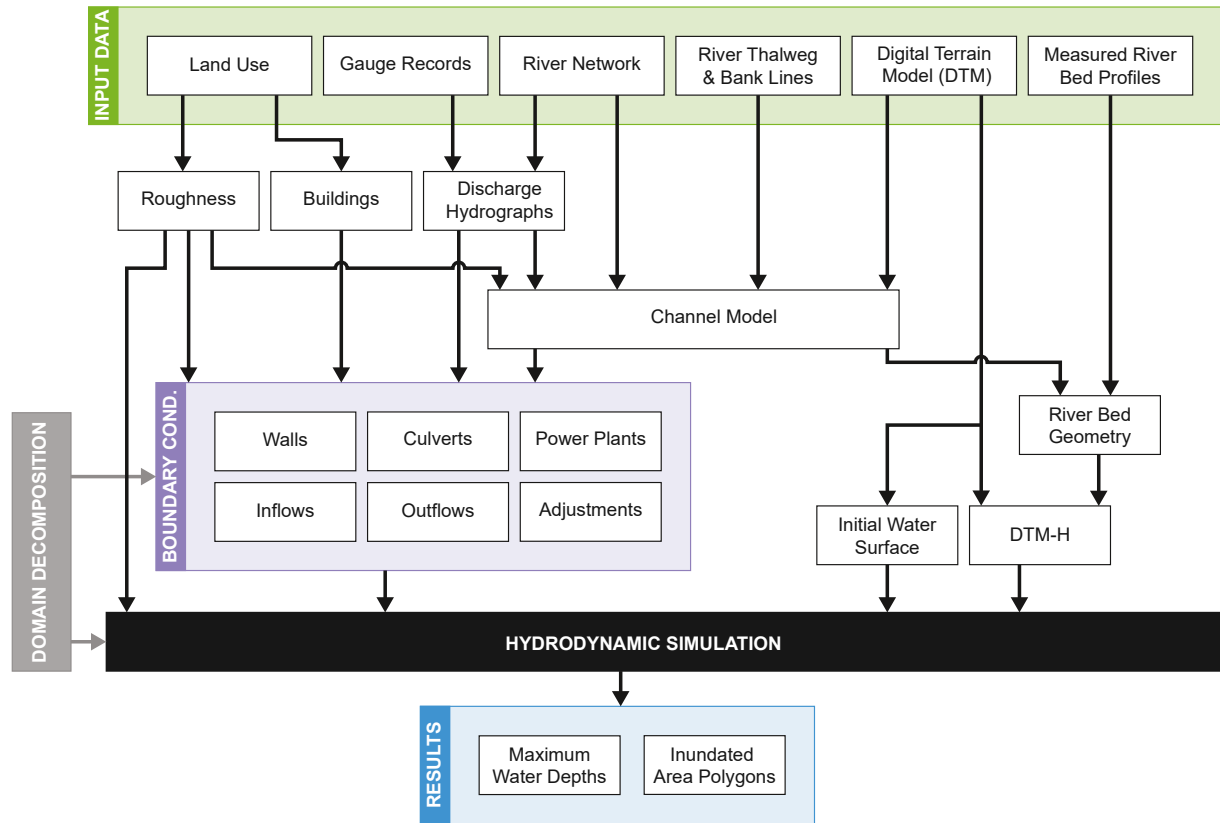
INPUT DATA

Land Use

Gauge Records

River Network

River Thalweg & Bank Lines

Digital Terrain Model (DTM)

Measured River Bed Profiles

Roughness

Buildings

Discharge Hydrographs

Channel Model

BOUNDARY COND.

Walls

Culverts

Power Plants

Inflows

Outflows

Adjustments

River Bed Geometry

Initial Water Surface

DTM-H

DOMAIN DECOMPOSITION

HYDRODYNAMIC SIMULATION

RESULTS

Maximum Water Depths

Inundated Area Polygons